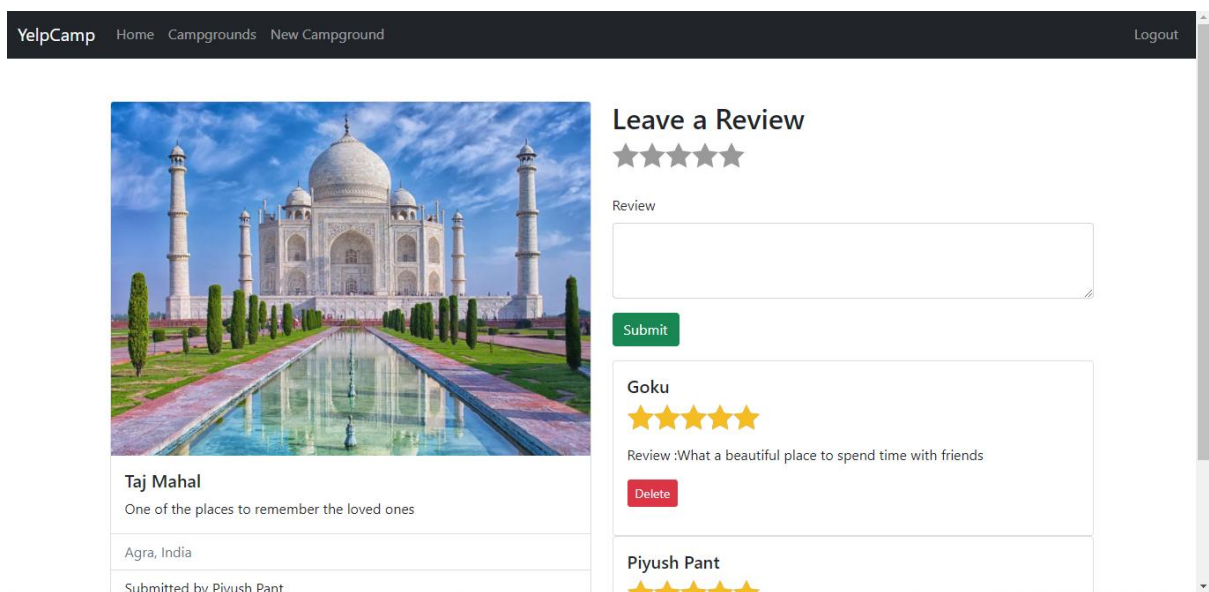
YelpCamp Home Campgrounds New Campground Logout

Taj Mahal

One of the places to remember the loved ones

Agra, India

Submitted by Piyush Pant

Leave a Review

Review

Submit

Goku

Review :What a beautiful place to spend time with friends

Delete

Piyush Pant